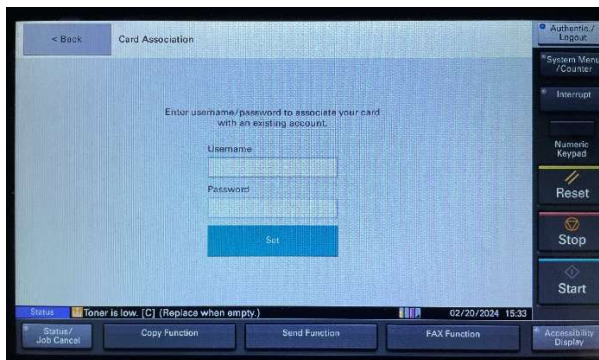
< Back

Card Association

Enter username/password to associate your card with an existing account.

Username

Password

Set

Authentic./Logout

System Menu/Counter

Interrupt

Numeric Keypad

Reset

Stop

Start

Status

Toner is low. [C] (Replace when empty.)

02/20/2024 15:33

Status/Job Cancel

Copy Function

Send Function

FAX Function

Accessibility Display